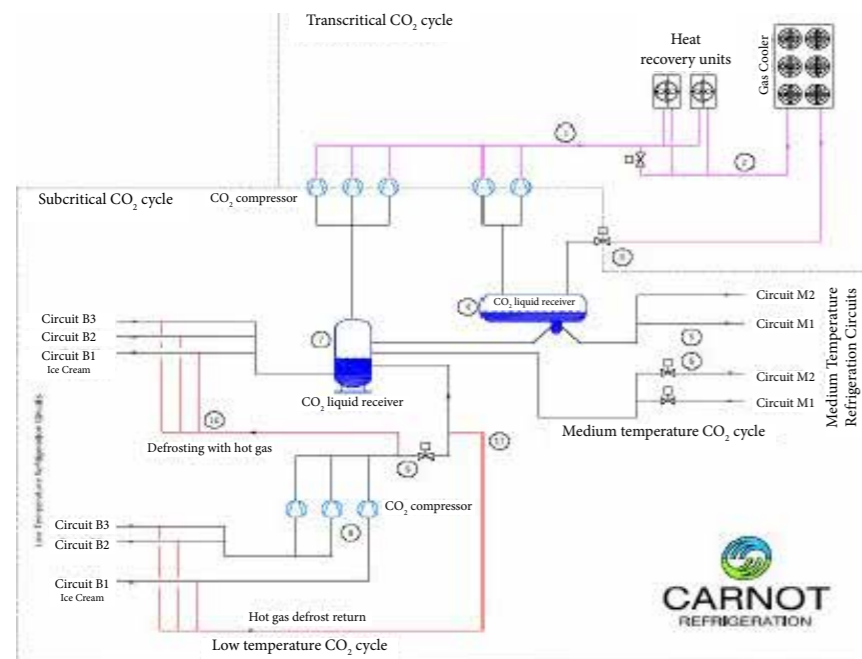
Transcritical $CO_2$ cycle

Heat recovery units

Gas Cooler

1

2

Subcritical $CO_2$ cycle

$CO_2$ compressor

3

4

$CO_2$ liquid receiver

Circuit M2

Circuit M1

5

6

Circuit M2

Circuit M1

Medium Temperature Refrigeration Circuits

Circuit B3

Circuit B2

Circuit B1
Ice Cream

7

$CO_2$ liquid receiver

Medium temperature $CO_2$ cycle

10

Defrosting with hot gas

9

11

$CO_2$ compressor

8

Low Temperature Refrigeration Circuits

Circuit B3

Circuit B2

Circuit B1
Ice Cream

Hot gas defrost return

Low temperature $CO_2$ cycle

CARNOT
REFRIGERATION